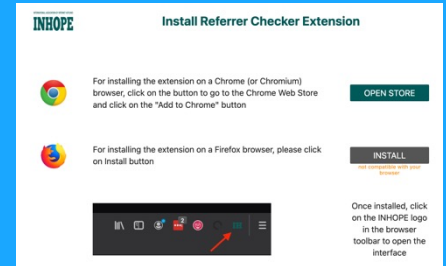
INHOPE

Install Referrer Checker Extension

For installing the extension on a Chrome (or Chromium) browser, click on the button to go to the Chrome Web Store and click on the "Add to Chrome" button

OPEN STORE

For installing the extension on a Firefox browser, please click on Install button

INSTALL

not compatible with your browser

Once installed, click on the INHOPE logo in the browser toolbar to open the interface